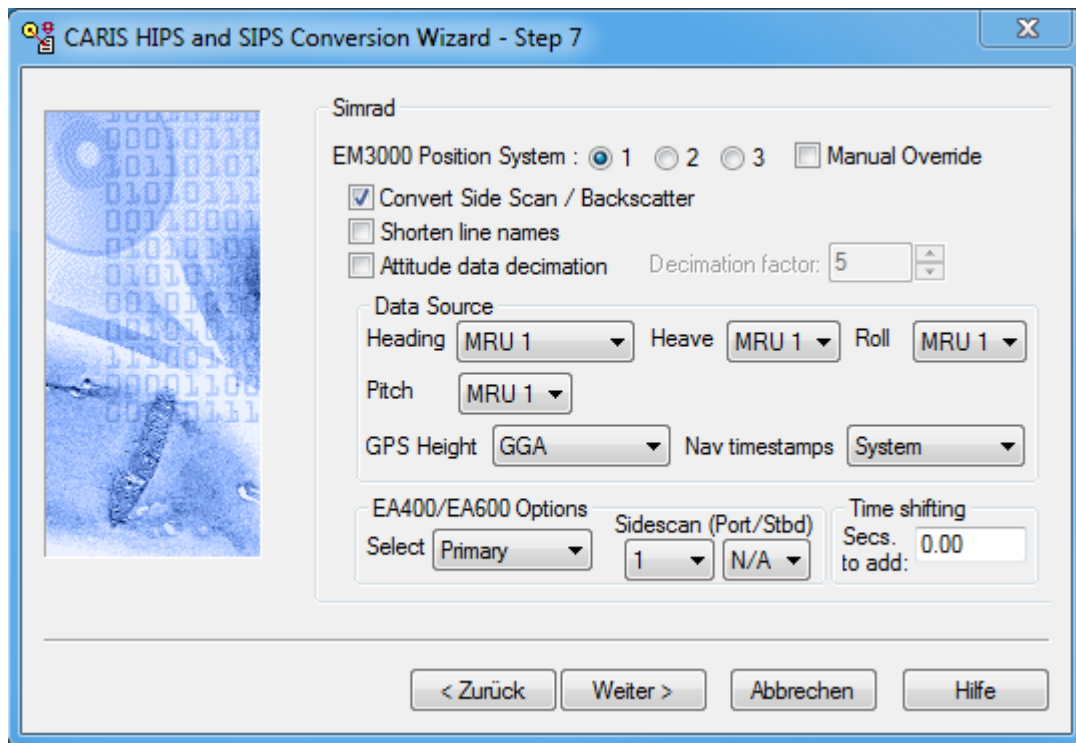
CARIS HIPS and SIPS Conversion Wizard - Step 7

X

Simrad

EM3000 Position System : 1 2 3 Manual Override

Convert Side Scan / Backscatter

Shorten line names

Attitude data decimation Decimation factor: 5

Data Source

Heading MRU 1 Heave MRU 1 Roll MRU 1

Pitch MRU 1

GPS Height GGA Nav timestamps System

EA400/EA600 Options

Select Primary

Sidescan (Port/Stbd) 1 N/A

Time shifting

Secs. to add: 0.00

< Zurück Weiter > Abbrechen Hilfe